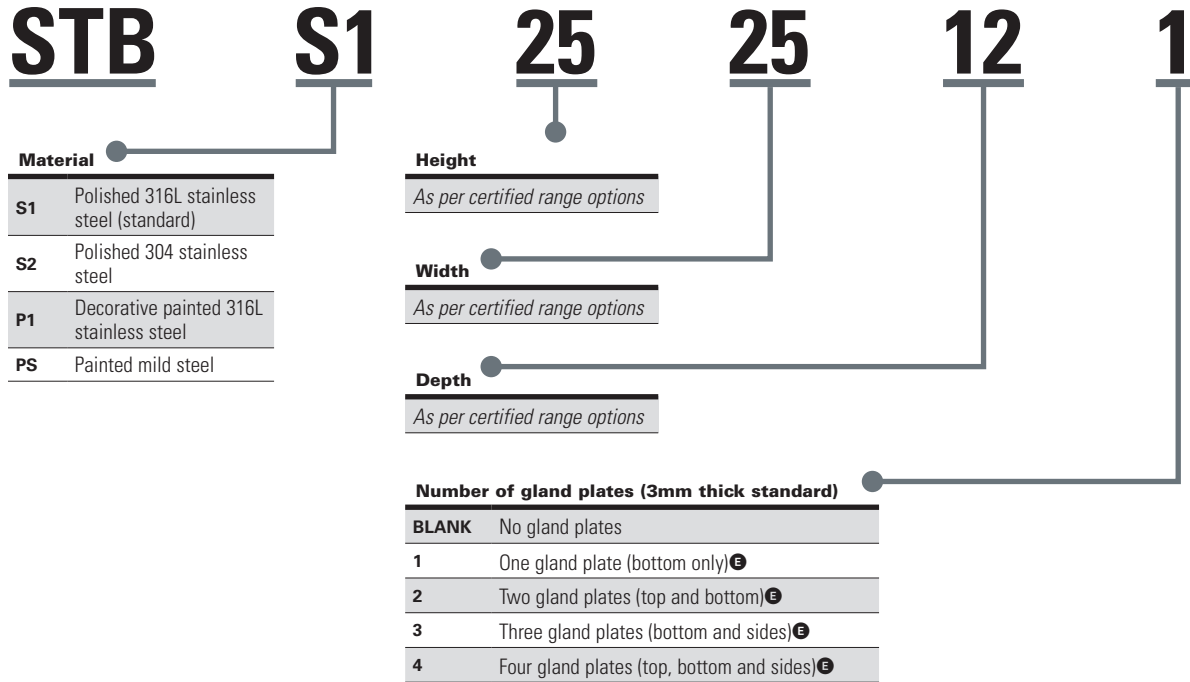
STB S1 25 25 12 1

Material

| | |
|---|---|
| S1 | Polished 316L stainless steel (standard) |
| S2 | Polished 304 stainless steel |
| P1 | Decorative painted 316L stainless steel |
| PS | Painted mild steel |

Height

As per certified range options

Width

As per certified range options

Depth

As per certified range options

Number of gland plates (3mm thick standard)

| | |
|---|---|
| BLANK | No gland plates |
| 1 | One gland plate (bottom only) E |
| 2 | Two gland plates (top and bottom) E |
| 3 | Three gland plates (bottom and sides) E |
| 4 | Four gland plates (top, bottom and sides) E |